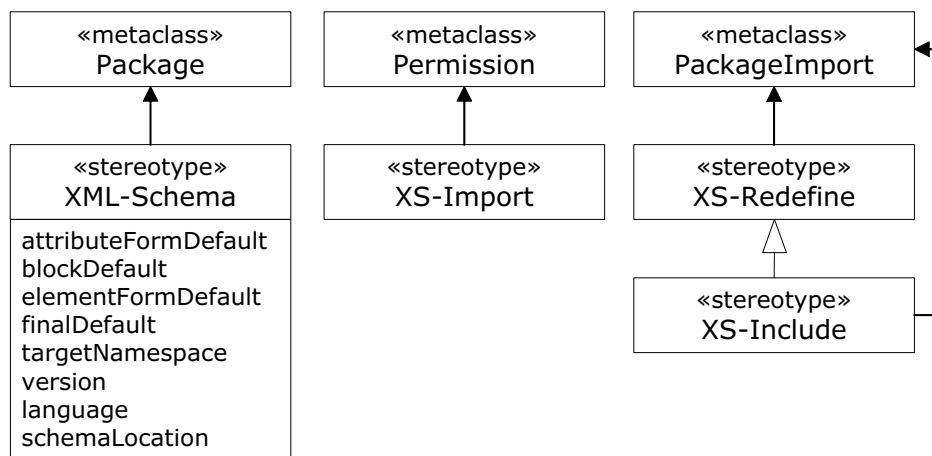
«metaclass»
Package

«metaclass»
Permission

«metaclass»
PackageImport

«stereotype»
XML-Schema

attributeFormDefault
blockDefault
elementFormDefault
finalDefault
targetNamespace
version
language
schemaLocation

«stereotype»
XS-Import

«stereotype»
XS-Redefine

«stereotype»
XS-Include